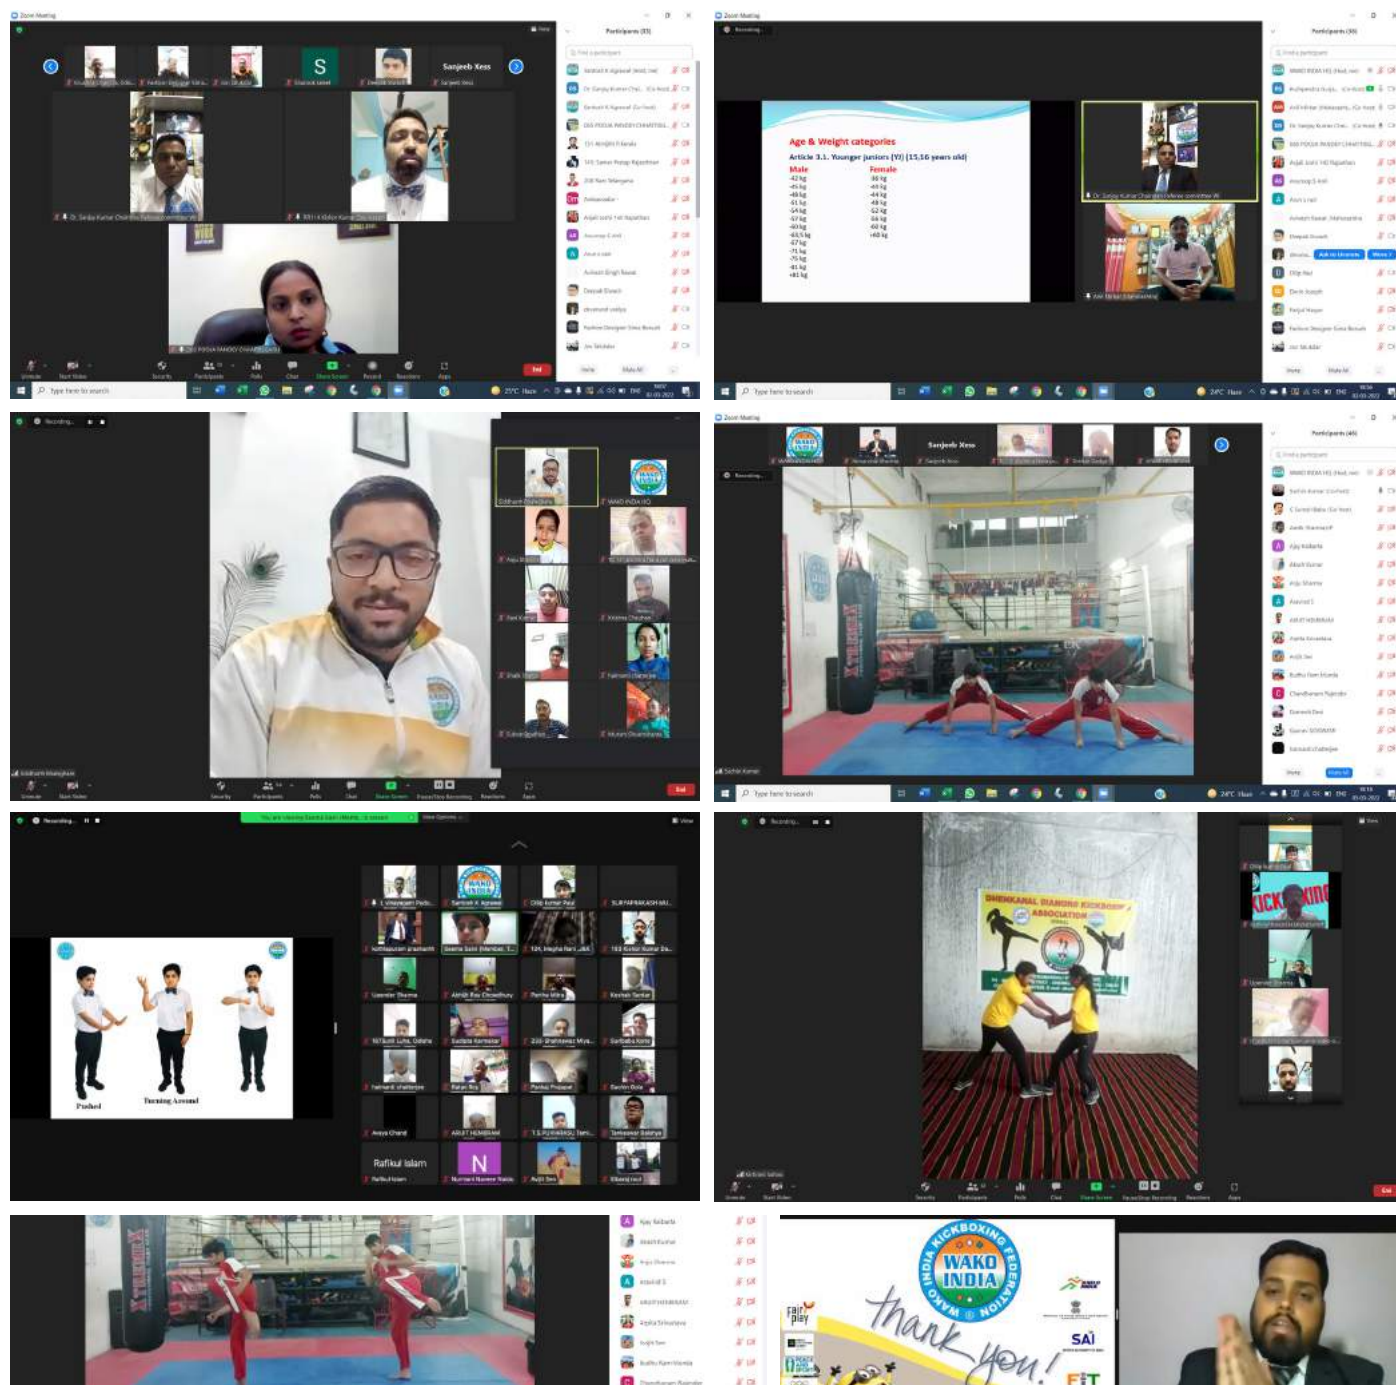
Zoom Meeting

Sanjeeb Xess

Participants (33)

Age & Weight categories

Article 3.1. Younger Juniors (YJ) (15,16 years old)

Male
-42 kg
-45 kg
-48 kg
-51 kg
-54 kg
-57 kg
-60 kg
-63,5 kg
-67 kg
-71 kg
-75 kg
-81 kg
+81 kg

Female
-38 kg
-40 kg
-44 kg
-48 kg
-52 kg
-56 kg
-60 kg
+60 kg

Type here to search

Participants (30)

Recording...

WAKO INDIA HQ

Zoom Meeting

Sanjeeb Xess

Participants (40)

Recording...

You are viewing Santok Bain (Mente...)'s screen

View Options

Pushed

Turning Around

Rafikul Islam

N

DHENKANAL DIAMOND KICKBOXING ASSOCIATION

Recording...

WAKO INDIA

INDIA KICKBOXING FEDERATION

thank you!

fair play

SAI

FIT

End